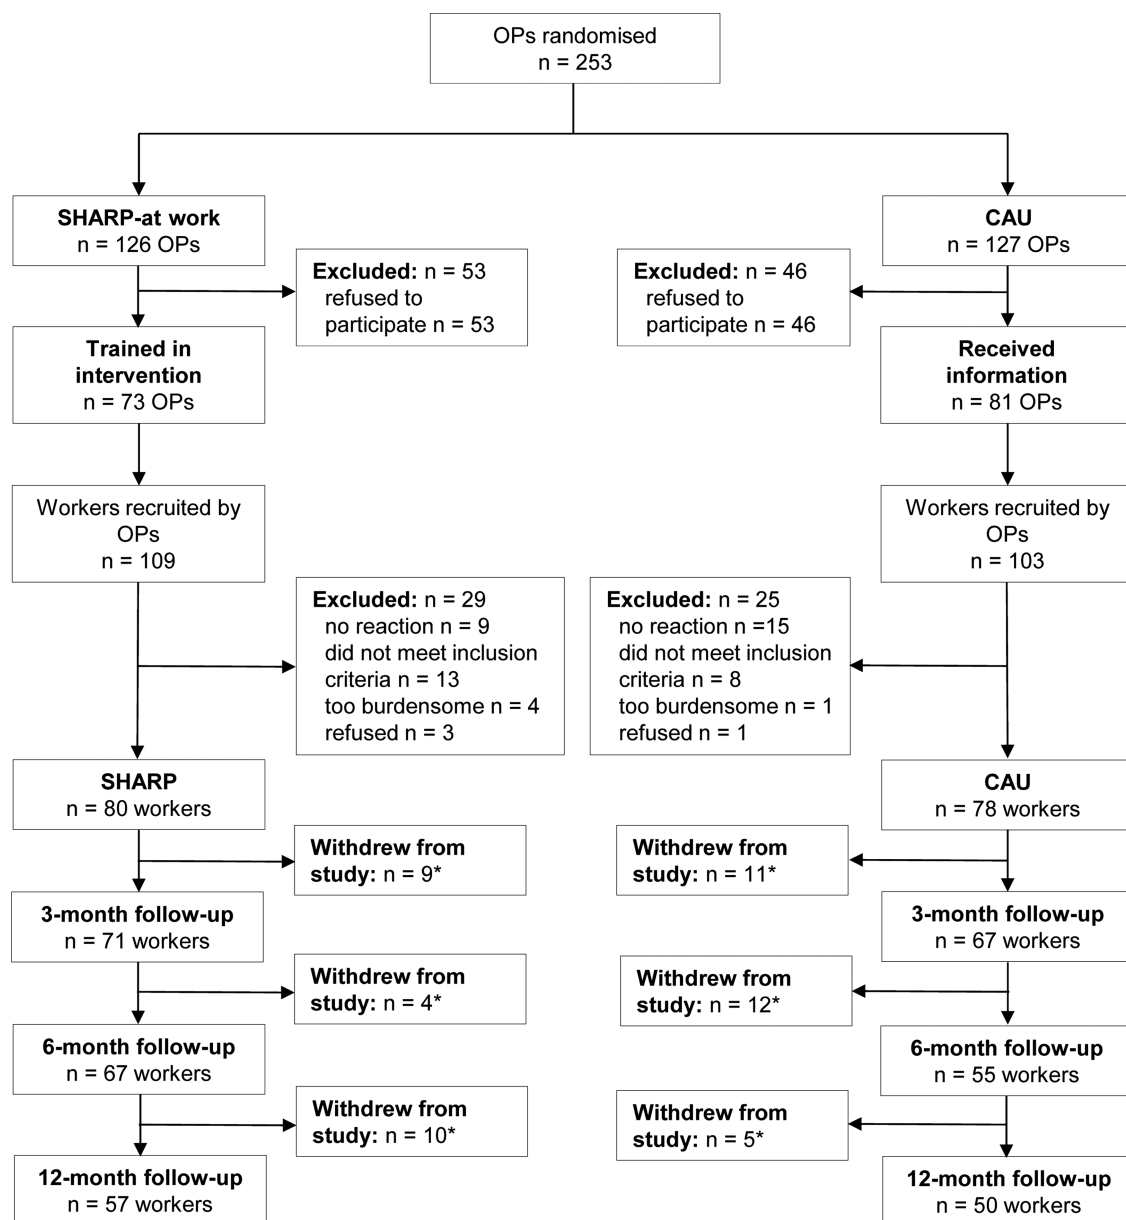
OPs randomised
n = 253

SHARP-at work
n = 126 OPs

Excluded: n = 53
refused to participate n = 53

Trained in intervention
n = 73 OPs

Workers recruited by OPs
n = 109

Excluded: n = 29
no reaction n = 9
did not meet inclusion criteria n = 13
too burdensome n = 4
refused n = 3

SHARP
n = 80 workers

Withdrew from study: n = 9*

3-month follow-up
n = 71 workers

Withdrew from study: n = 4*

6-month follow-up
n = 67 workers

Withdrew from study: n = 10*

12-month follow-up
n = 57 workers

CAU
n = 127 OPs

Excluded: n = 46
refused to participate n = 46

Received information
n = 81 OPs

Workers recruited by OPs
n = 103

Excluded: n = 25
no reaction n =15
did not meet inclusion criteria n = 8
too burdensome n = 1
refused n = 1

CAU
n = 78 workers

Withdrew from study: n = 11*

3-month follow-up
n = 67 workers

Withdrew from study: n = 12*

6-month follow-up
n = 55 workers

Withdrew from study: n = 5*

12-month follow-up
n = 50 workers